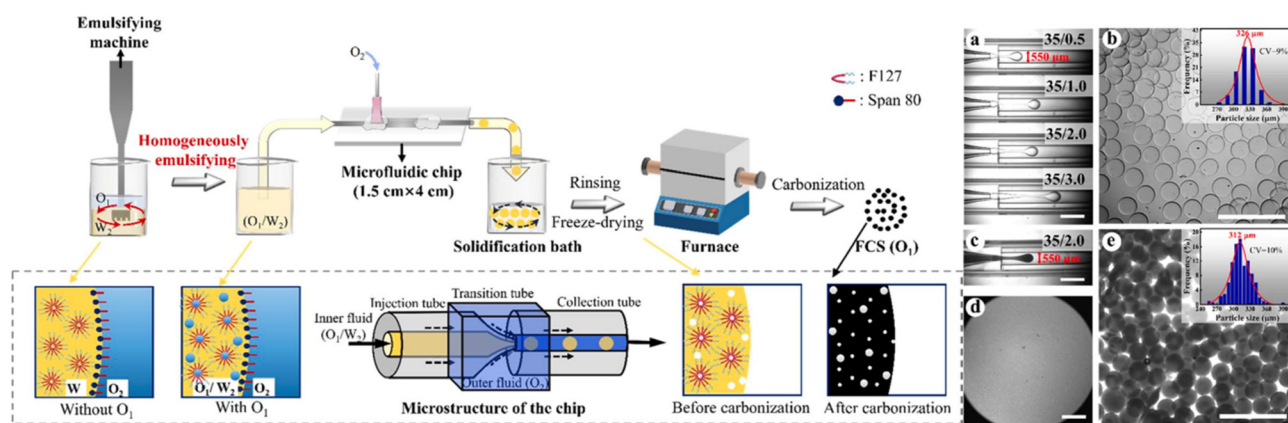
Emulsifying machine

Homogeneously emulsifying

$O_1$

$W_2$

$(O_1/W_2)$

$O_2$

Microfluidic chip (1.5 cm×4 cm)

Solidification bath

Rinsing

Freeze-drying

Furnace

Carbonization

FCS ($O_1$)

: F127

: Span 80

W

$O_2$

Without $O_1$

$O_1$/ $W_2$

$O_2$

With $O_1$

Inner fluid ($O_1/W_2$)

Injection tube

Transition tube

Collection tube

Outer fluid ($O_2$)

Microstructure of the chip

Before carbonization

After carbonization

a

35/0.5

550 μm

35/1.0

35/2.0

35/3.0

c

35/2.0

550 μm

d

b

326 μm

CV~9%

Frequency (%)

Particle size (μm)

e

312 μm

CV~10%

Frequency (%)

Particle size (μm)